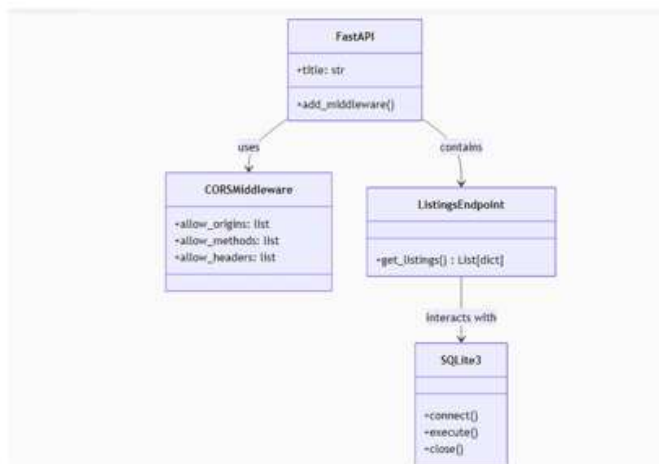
FastAPI

+title: str

+add_middleware()

uses

contains

CORSMiddleware

+allow_origins: list
+allow_methods: list
+allow_headers: list

ListingsEndpoint

+get_listings() : List[dict]

interacts with

SQLite3

+connect()
+execute()
+close()